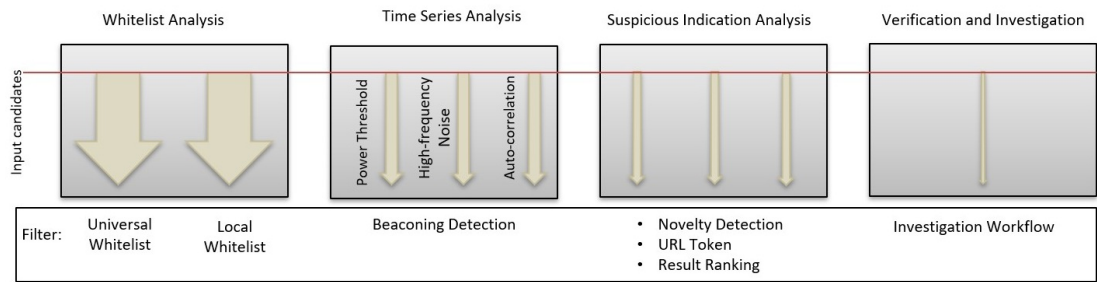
Whitelist Analysis

Time Series Analysis

Suspicious Indication Analysis

Verification and Investigation

Input candidates

Power Threshold

High-frequency Noise

Auto-correlation

Filter:

Universal Whitelist

Local Whitelist

Beaconing Detection

- Novelty Detection
- URL Token
- Result Ranking

Investigation Workflow